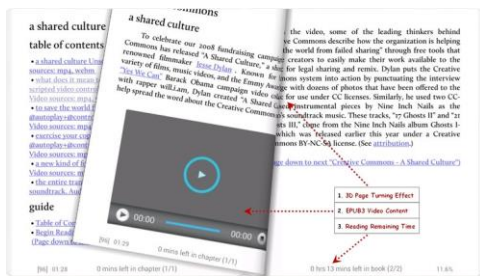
a shared culture

table of contents

a shared culture Uni
video sources: mp4, webm
scripted video contro
Video sources: mp4, webm
to save the world
@autoplay+@contr
Video sources: mp4
exercise your crea
@autoplay+@contr
Video sources: mp4
a new kind of
Video sources: mp4
the entire tran
soundtrack, Nine

guide

Table of Con
Begin Readi
(Page down

[86] 01:28

0 mins left in chapter (1/1)

ommons

a shared culture

To celebrate our 2008 fundraising campaign, Creative Commons has released "A Shared Culture," a short video by renowned filmmaker Jesse Dylan. Known for a variety of film, music videos, and the Emmy Award-winning "Yes We Can" Barack Obama campaign video collaboration with rapper will.i.am, Dylan created "A Shared Culture" to help spread the word about the Creative Commons mission.

00:00

00:00

[86] 01:29

0 mins left in chapter (1/1)

the video, some of the leading thinkers behind Creative Commons describe how the organization is helping "save the world from failed sharing" through free tools that enable creators to easily make their work available to the public for legal sharing and remix. Dylan puts the Creative Commons system into action by punctuating the interview footage with dozens of photos that have been offered to the public for use under CC licenses. Similarly, he used two CC-licensed instrumental pieces by Nine Inch Nails as the film's soundtrack music. These tracks, "17 Ghosts II" and "21 Ghosts III," come from the Nine Inch Nails album Ghosts I-IV, which was released earlier this year under a Creative Commons BY-NC-SA license. (See attribution.)

Page down to next "Creative Commons – A Shared Culture"

1. 3D Page Turning Effect
2. EPUB3 Video Content
3. Reading Remaining Time

0 hrs 13 mins left in book (2/2)

11.6%